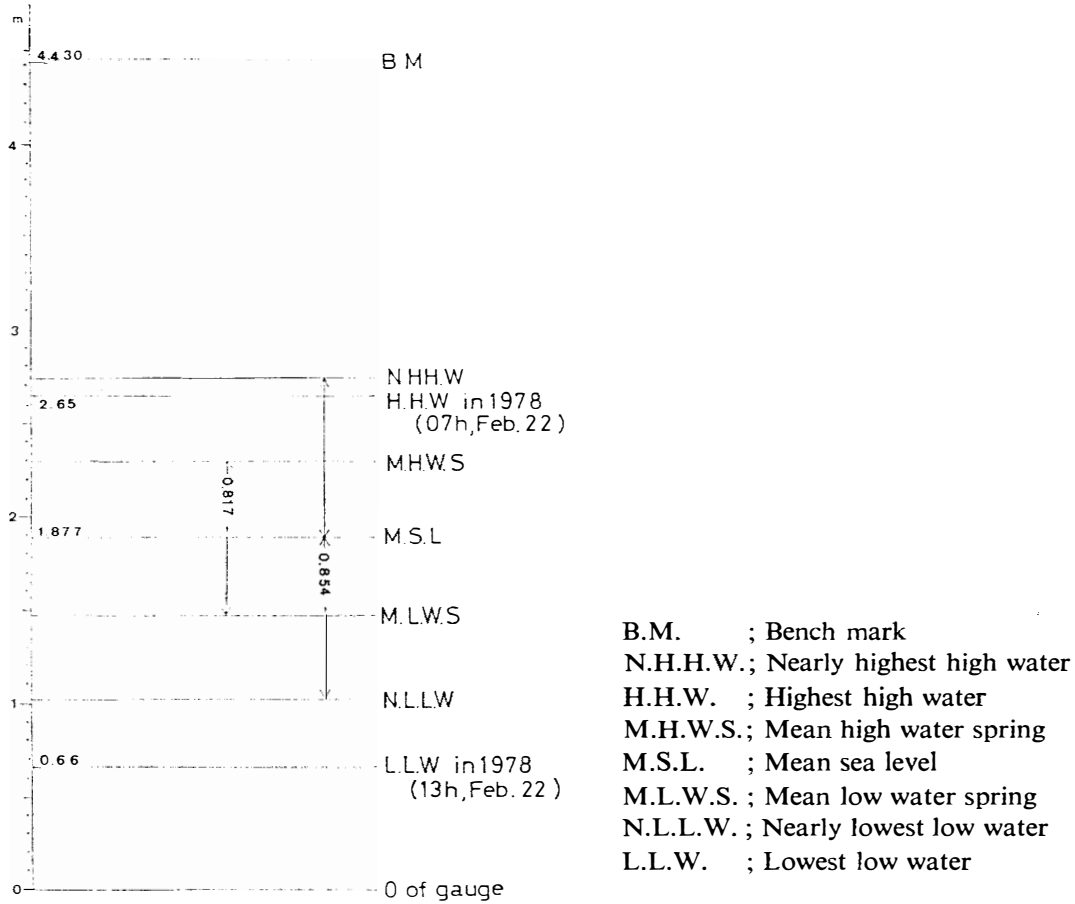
m

4.430 B.M

4

3

N.H.H.W

2.65 H.H.W in 1978 (07h, Feb. 22)

M.H.W.S

0.817

2

1.877 M.S.L

0.854

M.L.W.S

1 N.L.L.W

0.66 L.L.W in 1978 (13h, Feb. 22)

0 0 of gauge

B.M. ; Bench mark
N.H.H.W. ; Nearly highest high water
H.H.W. ; Highest high water
M.H.W.S. ; Mean high water spring
M.S.L. ; Mean sea level
M.L.W.S. ; Mean low water spring
N.L.L.W. ; Nearly lowest low water
L.L.W. ; Lowest low water